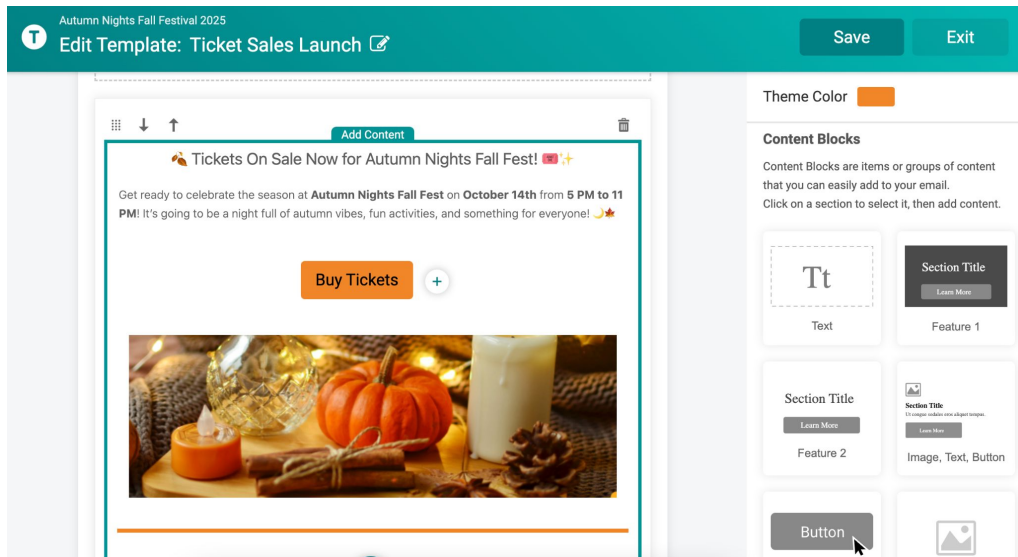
Autumn Nights Fall Festival 2025
Edit Template: Ticket Sales Launch

Save
Exit

Add Content

🍂 Tickets On Sale Now for Autumn Nights Fall Fest! 🎟️✨

Get ready to celebrate the season at **Autumn Nights Fall Fest** on **October 14th** from **5 PM to 11 PM**! It's going to be a night full of autumn vibes, fun activities, and something for everyone! 🌙🍁

Buy Tickets

+

Theme Color

Content Blocks

Content Blocks are items or groups of content that you can easily add to your email.
Click on a section to select it, then add content.

Tt
Text

Section Title
Learn More
Feature 1

Section Title
Learn More
Feature 2

Section Title
Ut congue sodales eros aliquet tempus.
Learn More
Image, Text, Button

Button